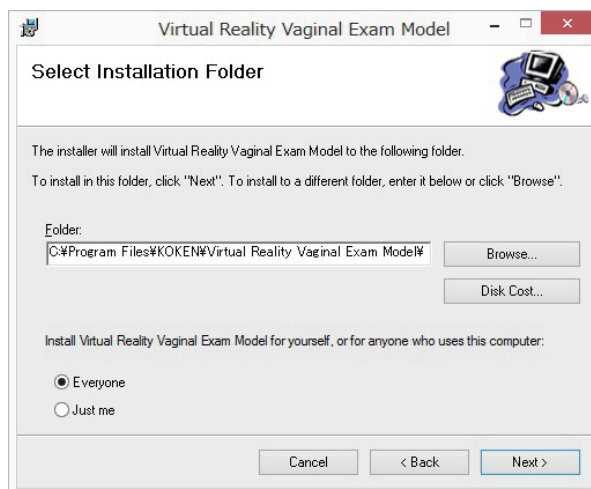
Virtual Reality Vaginal Exam Model

Select Installation Folder

The installer will install Virtual Reality Vaginal Exam Model to the following folder.

To install in this folder, click "Next". To install to a different folder, enter it below or click "Browse".

Folder:

C:¥Program Files¥KOKEN¥Virtual Reality Vaginal Exam Model¥

Browse...

Disk Cost...

Install Virtual Reality Vaginal Exam Model for yourself, or for anyone who uses this computer:

Everyone

Just me

Cancel

< Back

Next >